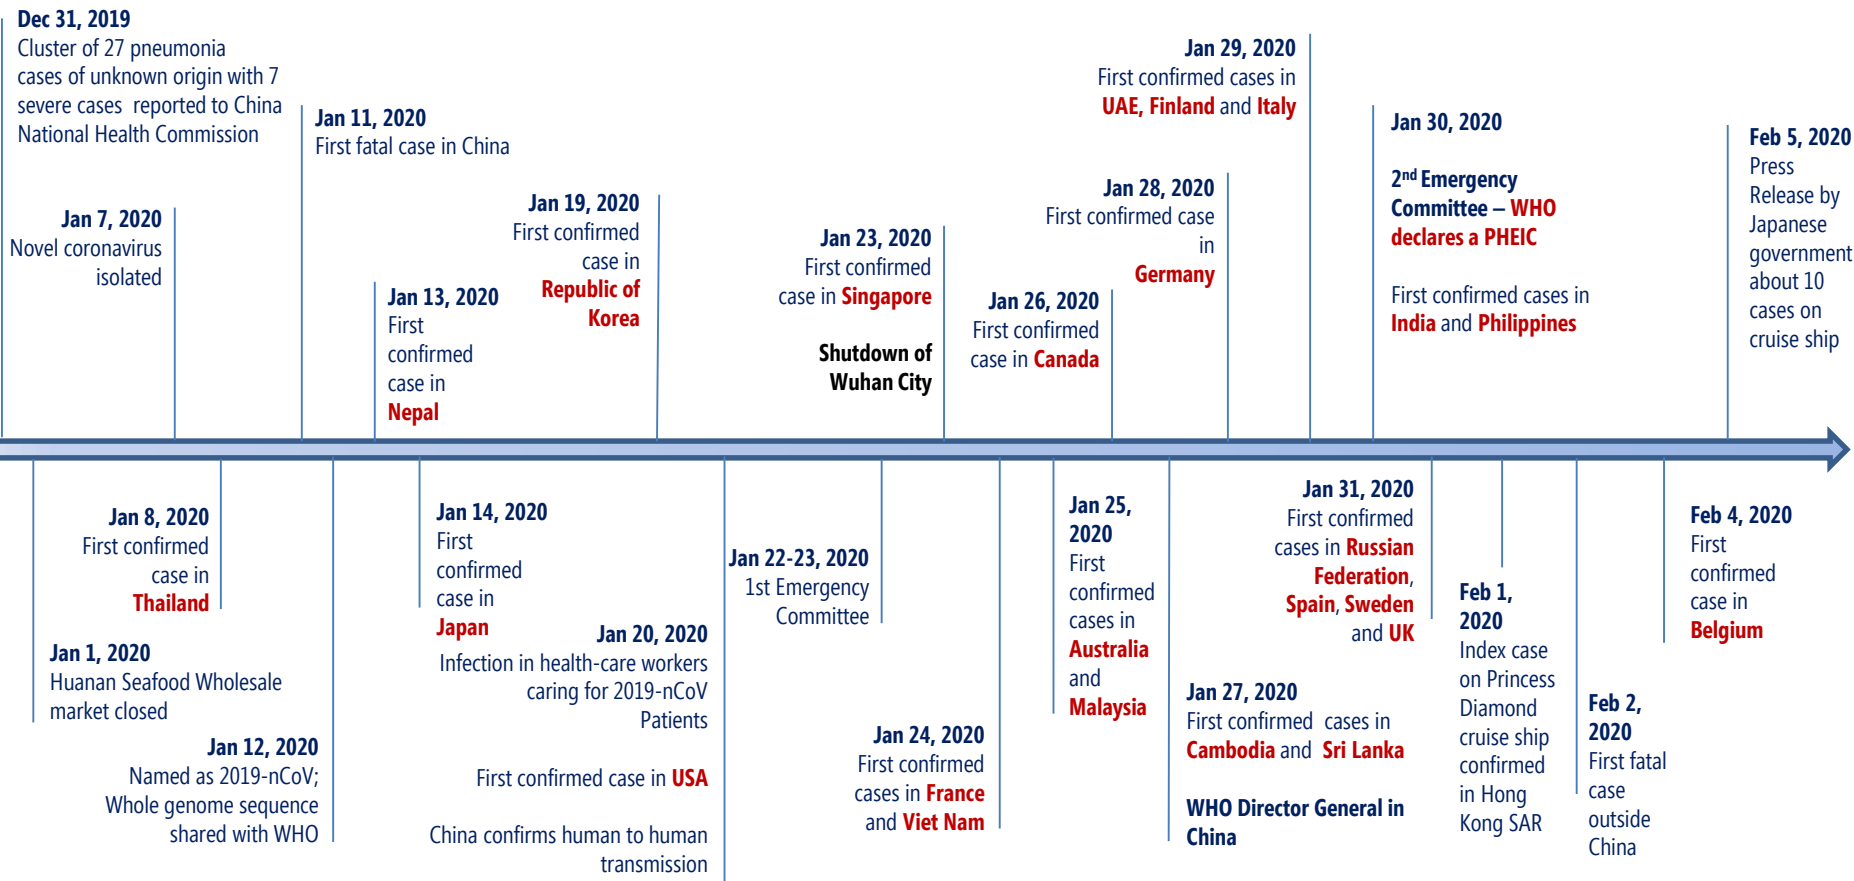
Dec 31, 2019
Cluster of 27 pneumonia cases of unknown origin with 7 severe cases reported to China National Health Commission

Jan 7, 2020
Novel coronavirus isolated

Jan 11, 2020
First fatal case in China

Jan 13, 2020
First confirmed case in Nepal

Jan 19, 2020
First confirmed case in Republic of Korea

Jan 23, 2020
First confirmed case in Singapore

Shutdown of Wuhan City

Jan 26, 2020
First confirmed case in Canada

Jan 28, 2020
First confirmed case in Germany

Jan 29, 2020
First confirmed cases in UAE, Finland and Italy

Jan 30, 2020

2$^{nd}$ Emergency Committee – WHO declares a PHEIC

First confirmed cases in India and Philippines

Feb 5, 2020
Press Release by Japanese government about 10 cases on cruise ship

Jan 8, 2020
First confirmed case in Thailand

Jan 1, 2020
Huanan Seafood Wholesale market closed

Jan 12, 2020
Named as 2019-nCoV; Whole genome sequence shared with WHO

Jan 14, 2020
First confirmed case in Japan

Jan 20, 2020
Infection in health-care workers caring for 2019-nCoV Patients

First confirmed case in USA

China confirms human to human transmission

Jan 22-23, 2020
1st Emergency Committee

Jan 24, 2020
First confirmed cases in France and Viet Nam

Jan 25, 2020
First confirmed cases in Australia and Malaysia

Jan 27, 2020
First confirmed cases in Cambodia and Sri Lanka

WHO Director General in China

Jan 31, 2020
First confirmed cases in Russian Federation, Spain, Sweden and UK

Feb 1, 2020
Index case on Princess Diamond cruise ship confirmed in Hong Kong SAR

Feb 2, 2020
First fatal case outside China

Feb 4, 2020
First confirmed case in Belgium